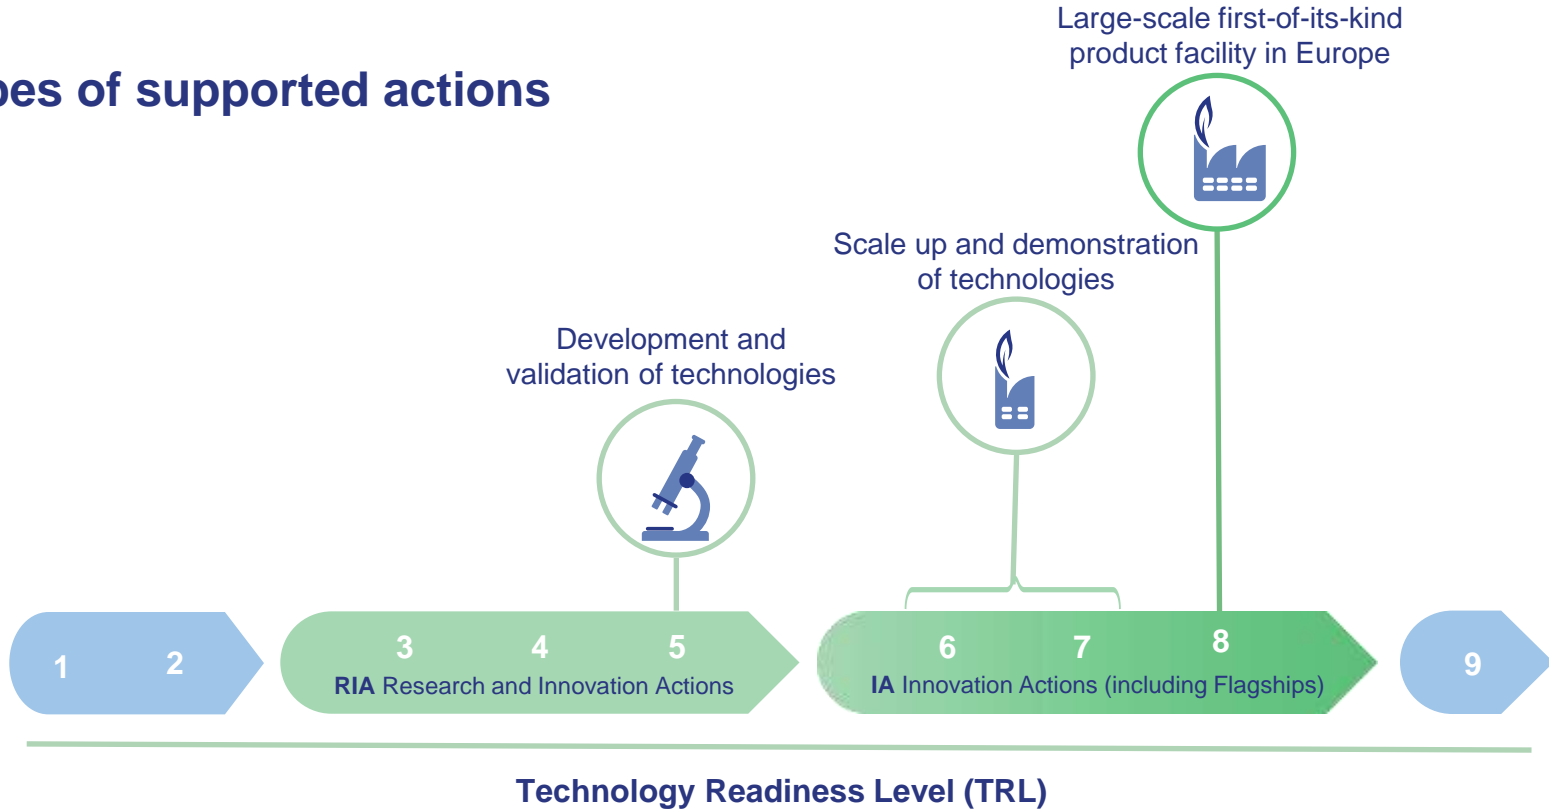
pes of supported actions

Large-scale first-of-its-kind product facility in Europe

Scale up and demonstration of technologies

Development and validation of technologies

1 2

3 4 5
**RIA** Research and Innovation Actions

6 7 8
**IA** Innovation Actions (including Flagships)

9

**Technology Readiness Level (TRL)**